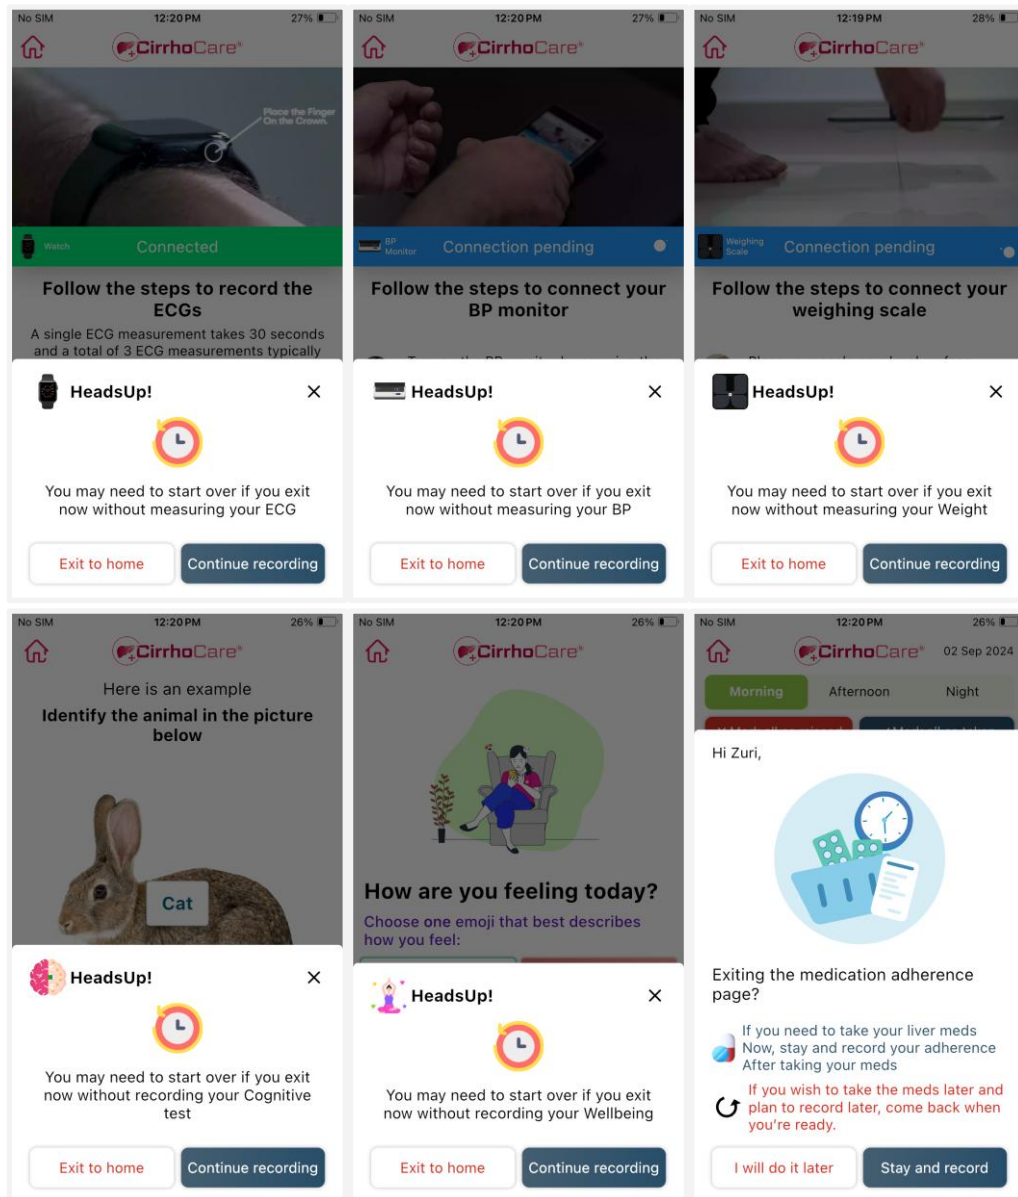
No SIM 12:20 PM 27%

CirrhoCare®

Place the Finger On the Crown.

Watch Connected

Follow the steps to record the ECGs

A single ECG measurement takes 30 seconds and a total of 3 ECG measurements typically

HeadsUp!

×

You may need to start over if you exit now without measuring your ECG

Exit to home Continue recording

No SIM 12:20 PM 27%

CirrhoCare®

BP Monitor Connection pending

Follow the steps to connect your BP monitor

HeadsUp!

×

You may need to start over if you exit now without measuring your BP

Exit to home Continue recording

No SIM 12:19 PM 28%

CirrhoCare®

Weighing Scale Connection pending

Follow the steps to connect your weighing scale

HeadsUp!

×

You may need to start over if you exit now without measuring your Weight

Exit to home Continue recording

No SIM 12:20 PM 26%

CirrhoCare®

Here is an example

Identify the animal in the picture below

Cat

HeadsUp!

×

You may need to start over if you exit now without recording your Cognitive test

Exit to home Continue recording

No SIM 12:20 PM 26%

CirrhoCare®

How are you feeling today?

Choose one emoji that best describes how you feel:

HeadsUp!

×

You may need to start over if you exit now without recording your Wellbeing

Exit to home Continue recording

No SIM 12:20 PM 26%

CirrhoCare® 02 Sep 2024

Morning Afternoon Night

Hi Zuri,

Exiting the medication adherence page?

If you need to take your liver meds Now, stay and record your adherence After taking your meds

If you wish to take the meds later and plan to record later, come back when you're ready.

I will do it later Stay and record